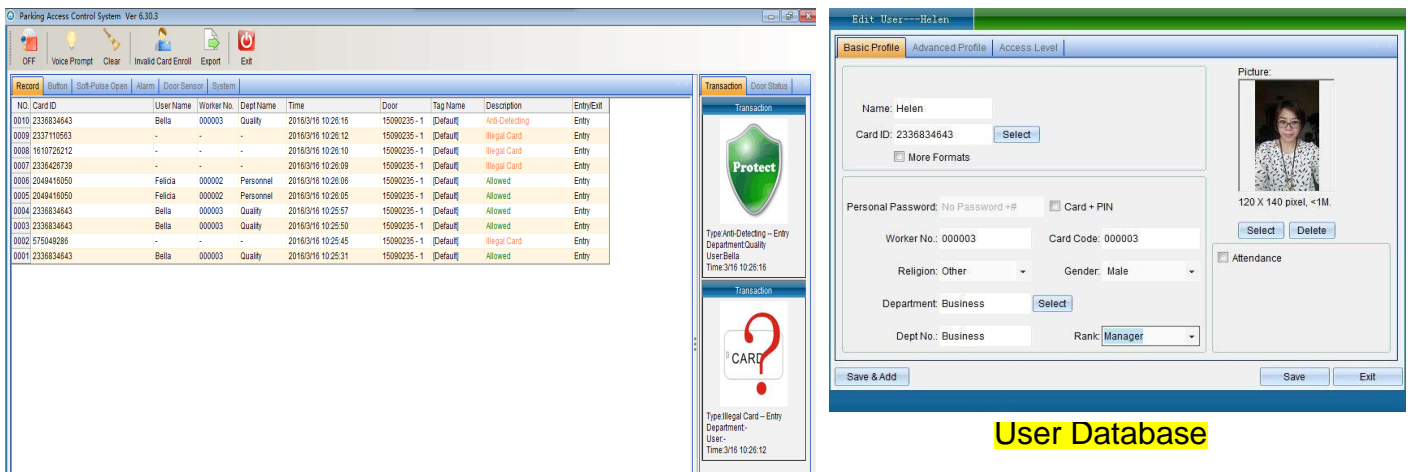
Parking Access Control System Ver 6.30.3

OFF Voice Prompt Clear Invalid Card Enroll Export Exit

Record Button Soft-Pulse Open Alarm Door Sensor System

| NO. | Card ID | User Name | Worker No. | Dept Name | Time | Door | Tag Name | Description | Entry/Exit |
|---|---|---|---|---|---|---|---|---|---|
| 0010 | 2336834643 | Bella | 000003 | Quality | 2016/3/16 10:26:16 | 15090235 - 1 | [Default] | Anti-Detecting | Entry |
| 0009 | 2337110563 | - | - | - | 2016/3/16 10:26:12 | 15090235 - 1 | [Default] | Illegal Card | Entry |
| 0008 | 1610726212 | - | - | - | 2016/3/16 10:26:10 | 15090235 - 1 | [Default] | Illegal Card | Entry |
| 0007 | 2336426739 | - | - | - | 2016/3/16 10:26:09 | 15090235 - 1 | [Default] | Illegal Card | Entry |
| 0006 | 2049416050 | Felicia | 000002 | Personnel | 2016/3/16 10:26:06 | 15090235 - 1 | [Default] | Allowed | Entry |
| 0005 | 2049416050 | Felicia | 000002 | Personnel | 2016/3/16 10:26:05 | 15090235 - 1 | [Default] | Allowed | Entry |
| 0004 | 2336834643 | Bella | 000003 | Quality | 2016/3/16 10:25:57 | 15090235 - 1 | [Default] | Allowed | Entry |
| 0003 | 2336834643 | Bella | 000003 | Quality | 2016/3/16 10:25:50 | 15090235 - 1 | [Default] | Allowed | Entry |
| 0002 | 575049286 | - | - | - | 2016/3/16 10:25:45 | 15090235 - 1 | [Default] | Illegal Card | Entry |
| 0001 | 2336834643 | Bella | 000003 | Quality | 2016/3/16 10:25:31 | 15090235 - 1 | [Default] | Allowed | Entry |

Transaction Door Status

Transaction

Protect

Type:Anti-Detecting -- Entry
Department:Quality
User:Bella
Time:3/16 10:26:16

Transaction

CARD

Type:Illegal Card -- Entry
Department:-
User:-
Time:3/16 10:26:12

Edit User---Helen

Basic Profile Advanced Profile Access Level

Name: Helen

Card ID: 2336834643 Select

More Formats

Picture:

120 X 140 pixel, <1M.

Select Delete

Personal Password: No Password +# Card + PIN

Worker No.: 000003 Card Code: 000003

Religion: Other Gender: Male

Department: Business Select

Dept No.: Business Rank: Manager

Attendance

Save & Add Save Exit

User Database